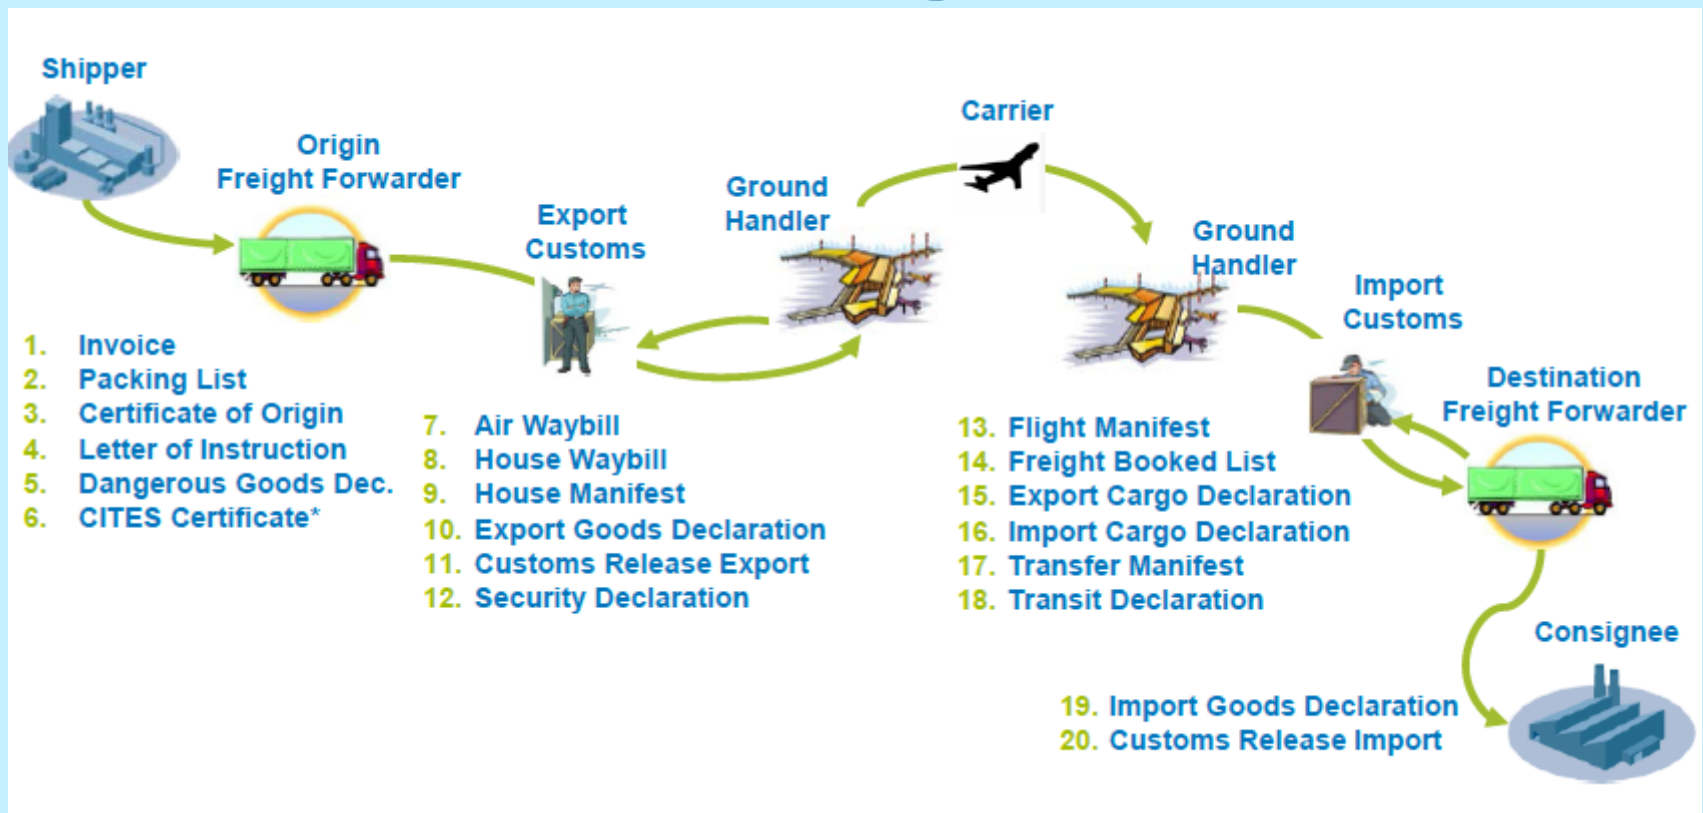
Shipper

Origin
Freight Forwarder

Export
Customs

Ground
Handler

Carrier

Ground
Handler

Import
Customs

Destination
Freight Forwarder

Consignee

1. Invoice
2. Packing List
3. Certificate of Origin
4. Letter of Instruction
5. Dangerous Goods Dec.
6. CITES Certificate*

7. Air Waybill
8. House Waybill
9. House Manifest
10. Export Goods Declaration
11. Customs Release Export
12. Security Declaration

13. Flight Manifest
14. Freight Booked List
15. Export Cargo Declaration
16. Import Cargo Declaration
17. Transfer Manifest
18. Transit Declaration

19. Import Goods Declaration
20. Customs Release Import